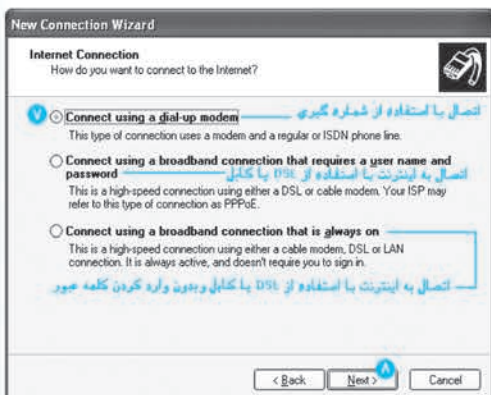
New Connection Wizard

Internet Connection
How do you want to connect to the Internet?

Connect using a dial-up modem
اتصال با استفاده از شماره گیری
This type of connection uses a modem and a regular or ISDN phone line.

Connect using a broadband connection that requires a user name and password
اتصال به اینترنت با استفاده از DSL یا کابل
This is a high-speed connection using either a DSL or cable modem. Your ISP may refer to this type of connection as PPPoE.

Connect using a broadband connection that is always on
This is a high-speed connection using either a cable modem, DSL or LAN connection. It is always active, and doesn't require you to sign in.
اتصال به اینترنت با استفاده از DSL یا کابل وبدون وارد کردن کلمه عبور

< Back Next > Cancel